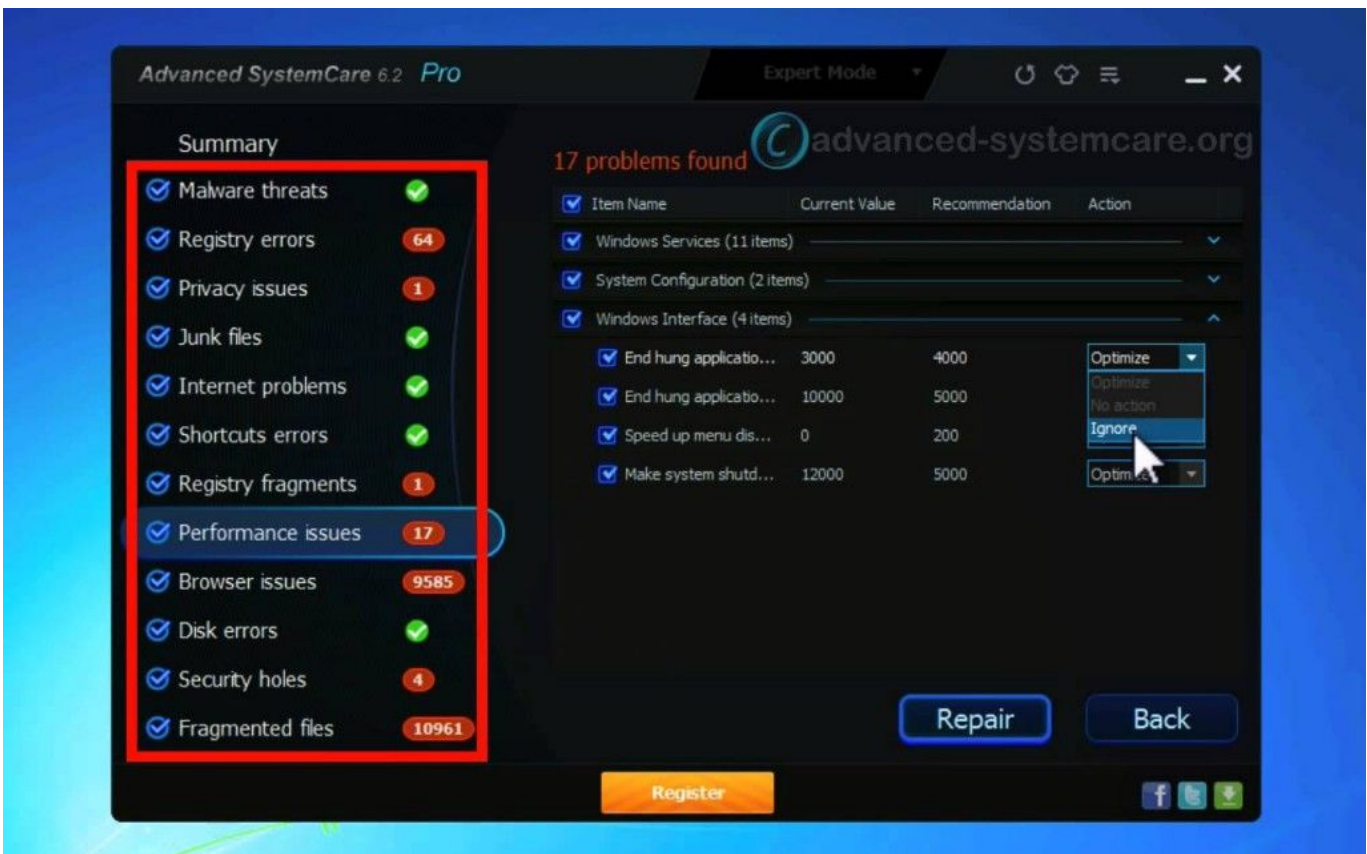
Advanced SystemCare 6.2 Pro

Expert Mode

Summary

Malware threats

Registry errors 64

Privacy issues 1

Junk files

Internet problems

Shortcuts errors

Registry fragments 1

Performance issues 17

Browser issues 9585

Disk errors

Security holes 4

Fragmented files 10961

17 problems found

advanced-systemcare.org

| Item Name | Current Value | Recommendation | Action |
|---|---|---|---|
| Windows Services (11 items) | | | |
| System Configuration (2 items) | | | |
| Windows Interface (4 items) | | | |
| End hung applicatio... | 3000 | 4000 | Optimize |
| End hung applicatio... | 10000 | 5000 | |
| Speed up menu dis... | 0 | 200 | |
| Make system shutd... | 12000 | 5000 | Optim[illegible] |

Optimize
No action
Ignore

Repair

Back

Register